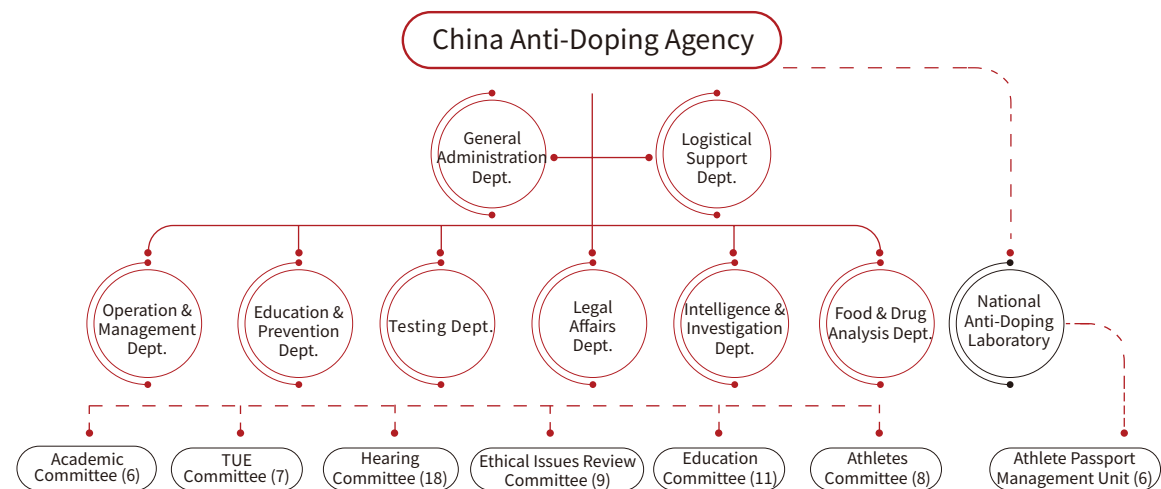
China Anti-Doping Agency

General Administration Dept.

Logistical Support Dept.

Operation & Management Dept.

Education & Prevention Dept.

Testing Dept.

Legal Affairs Dept.

Intelligence & Investigation Dept.

Food & Drug Analysis Dept.

National Anti-Doping Laboratory

Academic Committee (6)

TUE Committee (7)

Hearing Committee (18)

Ethical Issues Review Committee (9)

Education Committee (11)

Athletes Committee (8)

Athlete Passport Management Unit (6)